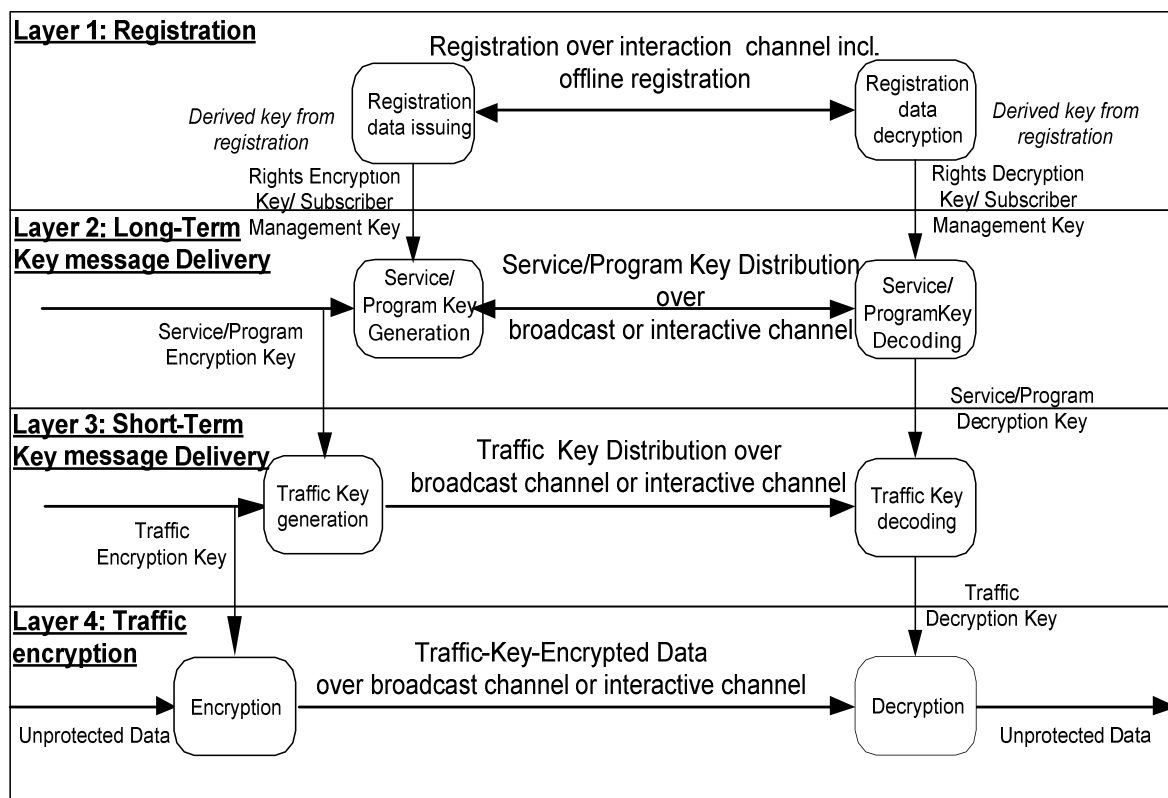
Layer 1: Registration

Registration over interaction channel incl. offline registration

Derived key from registration

Registration data issuing

Registration data decryption

Derived key from registration

Rights Encryption Key/ Subscriber Management Key

Rights Decryption Key/ Subscriber Management Key

Layer 2: Long-Term Key message Delivery

Service/ Program Key Generation

Service/Program Key Distribution over broadcast or interactive channel

Service/ ProgramKey Decoding

Service/Program Encryption Key

Service/Program Decryption Key

Layer 3: Short-Term Key message Delivery

Traffic Key generation

Traffic Key Distribution over broadcast channel or interactive channel

Traffic Key decoding

Traffic Encryption Key

Traffic Decryption Key

Layer 4: Traffic encryption

Traffic-Key-Encrypted Data over broadcast channel or interactive channel

Encryption

Decryption

Unprotected Data

Unprotected Data